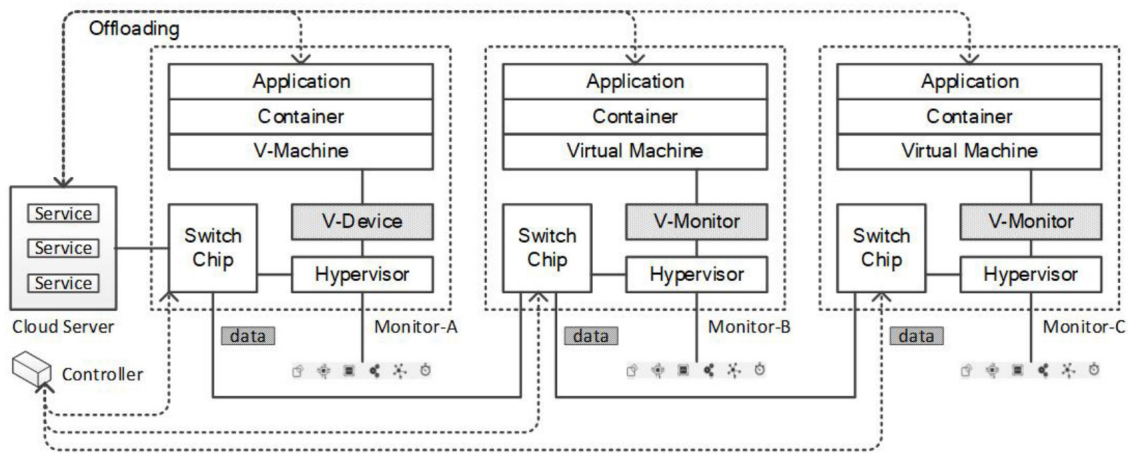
Offloading

Service
Service
Service
Cloud Server

Controller

Application
Container
V-Machine
Switch Chip
V-Device
Hypervisor
data
Monitor-A

Application
Container
Virtual Machine
Switch Chip
V-Monitor
Hypervisor
data
Monitor-B

Application
Container
Virtual Machine
Switch Chip
V-Monitor
Hypervisor
data
Monitor-C